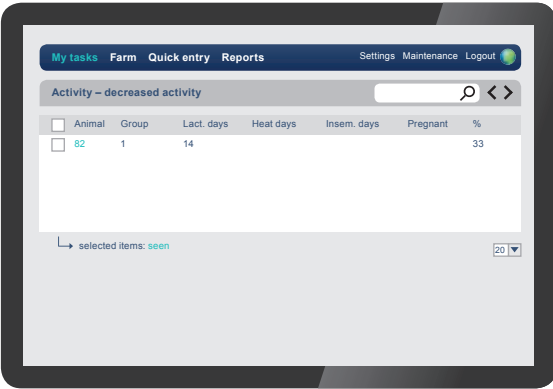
My tasks Farm Quick entry Reports Settings Maintenance Logout

Activity – decreased activity

| | Animal | Group | Lact. days | Heat days | Insem. days | Pregnant | % |
|---|---|---|---|---|---|---|---|
| | 82 | 1 | 14 | | | | 33 |

selected items: seen

20